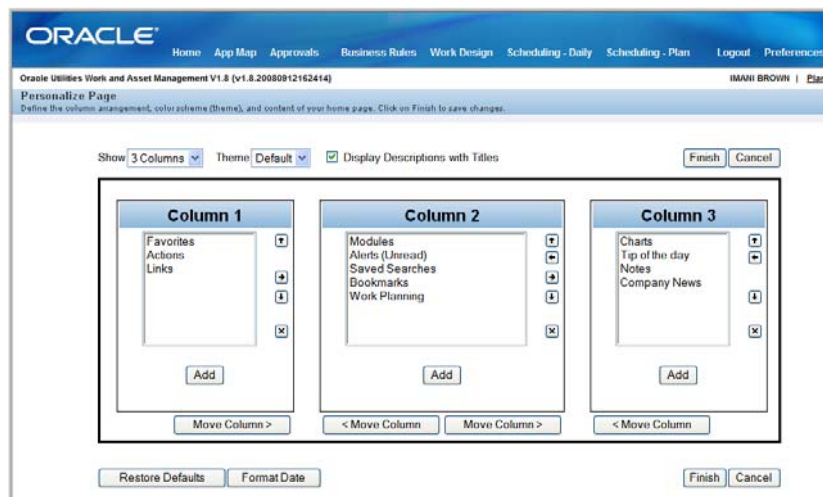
ORACLE

Home App Map Approvals Business Rules Work Design Scheduling - Daily Scheduling - Plan Logout Preferences

Oracle Utilities Work and Asset Management V1.8 (v1.8.20080812162414)

IMANI BROWN | Plan

Personalize Page

Define the column arrangement, color scheme (theme), and content of your home page. Click on Finish to save changes.

Show 3 Columns Theme Default Display Descriptions with Titles

Finish Cancel

Column 1

Favorites
Actions
Links

Add

Move Column >

Column 2

Modules
Alerts (Unread)
Saved Searches
Bookmarks
Work Planning

Add

< Move Column Move Column >

Column 3

Charts
Tip of the day
Notes
Company News

Add

< Move Column

Restore Defaults Format Date

Finish Cancel